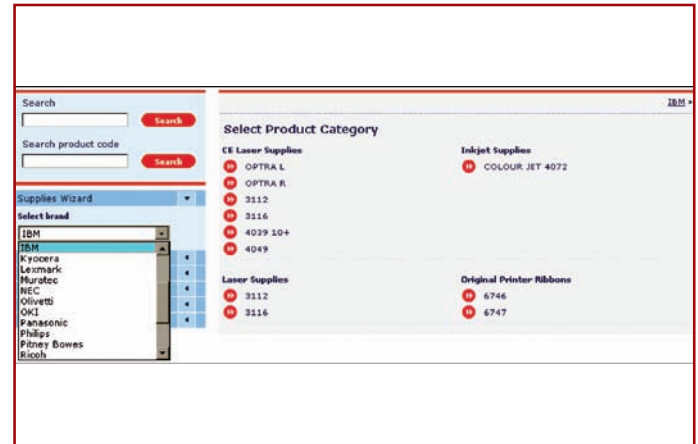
Search

Search

Search product code

Search

Supplies Wizard

Select brand

IBM

IBM
Kyocera
Lexmark
Muratec
NEC
Olivetti
OKI
Panasonic
Philips
Pitney Bowes
Ricoh

IBM »

Select Product Category

CE Laser Supplies

OPTRA L

OPTRA R

3112

3116

4039 10+

4049

Inkjet Supplies

COLOUR JET 4072

Laser Supplies

3112

3116

Original Printer Ribbons

6746

6747